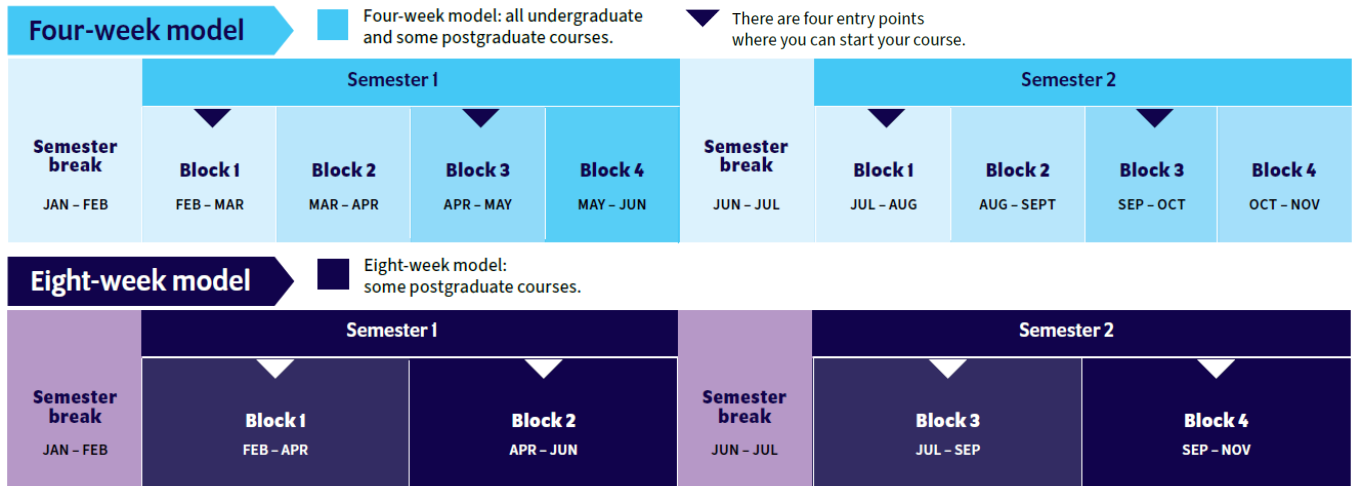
Four-week model

Four-week model: all undergraduate and some postgraduate courses.

There are four entry points where you can start your course.

|  | Semester 1 | | | |  | Semester 2 | | | |
|---|---|---|---|---|---|---|---|---|---|
| Semester break JAN – FEB | Block 1 FEB – MAR | Block 2 MAR – APR | Block 3 APR – MAY | Block 4 MAY – JUN | Semester break JUN – JUL | Block 1 JUL – AUG | Block 2 AUG – SEPT | Block 3 SEP – OCT | Block 4 OCT – NOV |

Eight-week model

Eight-week model: some postgraduate courses.

|  | Semester 1 | |  | Semester 2 | |
|---|---|---|---|---|---|
| Semester break JAN – FEB | Block 1 FEB – APR | Block 2 APR – JUN | Semester break JUN – JUL | Block 3 JUL – SEP | Block 4 SEP – NOV |